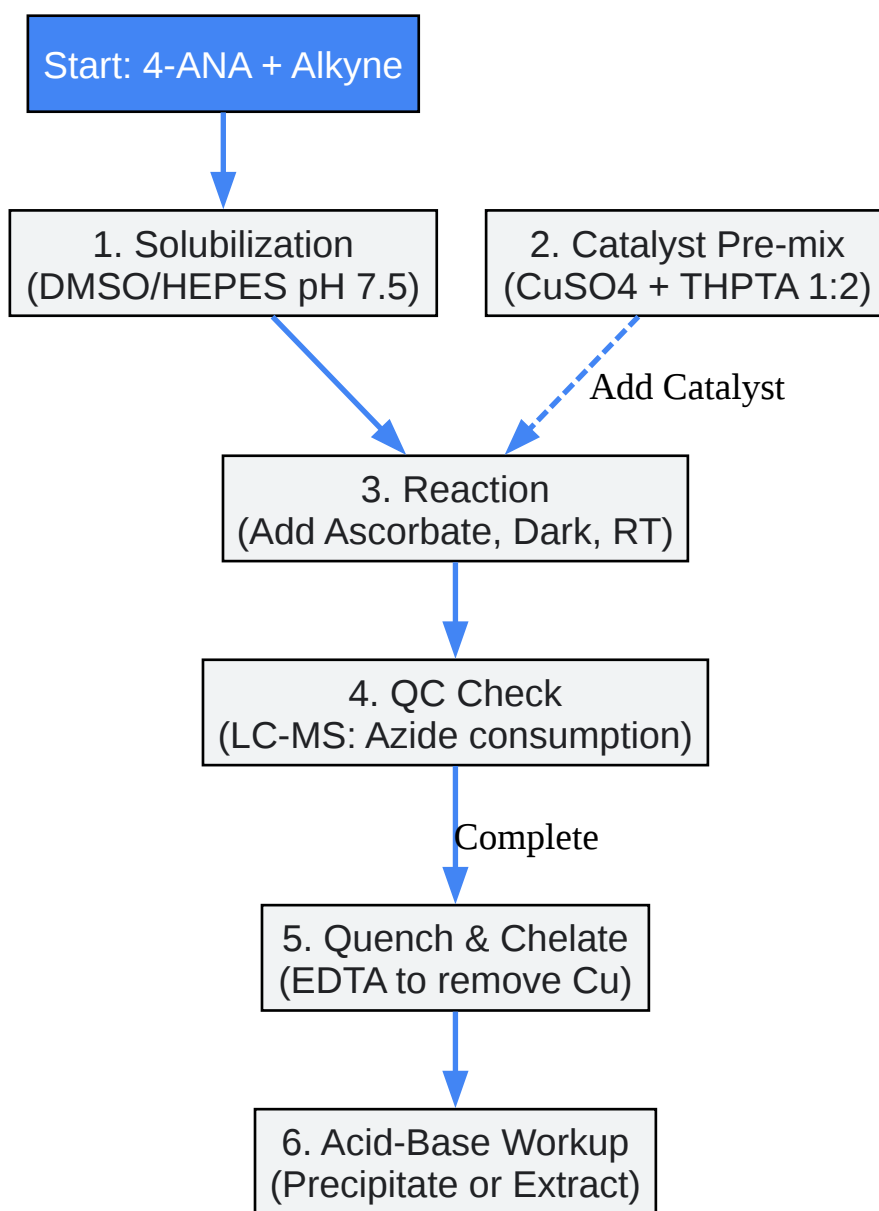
Start: 4-ANA + Alkyne

1. Solubilization
(DMSO/HEPES pH 7.5)

2. Catalyst Pre-mix
(CuSO4 + THPTA 1:2)

Add Catalyst

3. Reaction
(Add Ascorbate, Dark, RT)

4. QC Check
(LC-MS: Azide consumption)

Complete

5. Quench & Chelate
(EDTA to remove Cu)

6. Acid-Base Workup
(Precipitate or Extract)